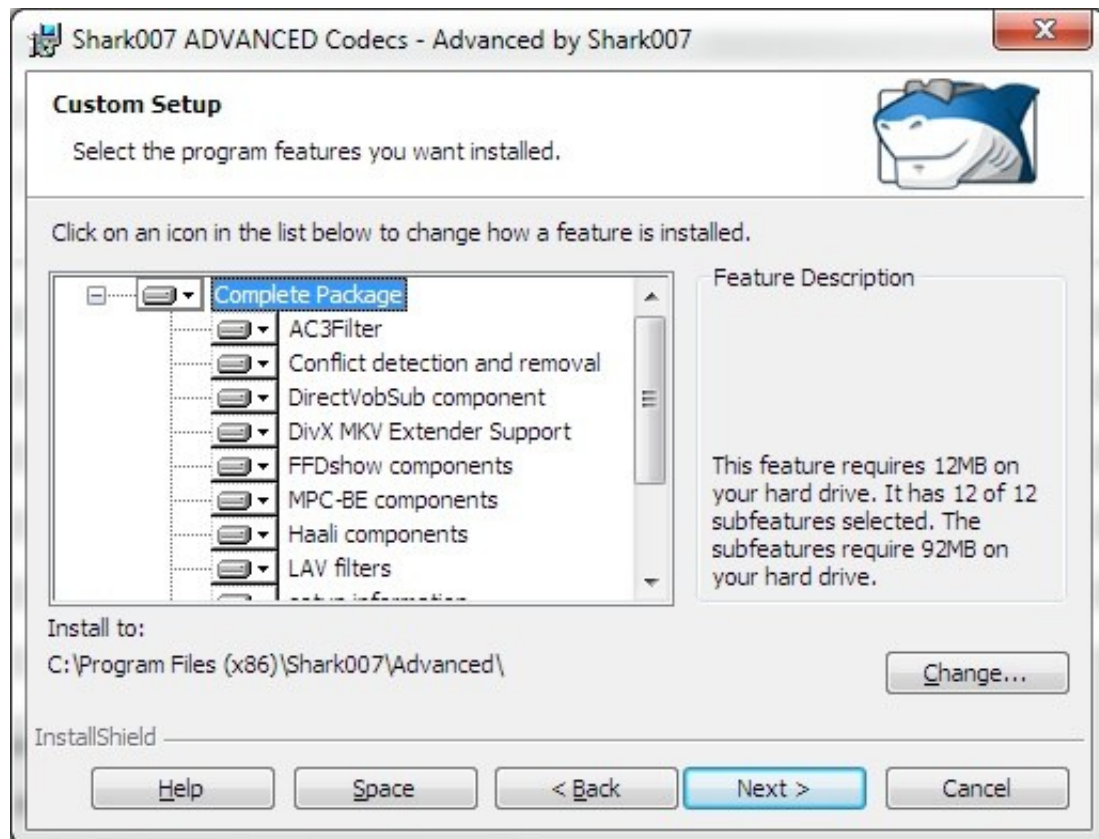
Shark007 ADVANCED Codecs - Advanced by Shark007

Custom Setup

Select the program features you want installed.

Click on an icon in the list below to change how a feature is installed.

Complete Package
AC3Filter
Conflict detection and removal
DirectVobSub component
DivX MKV Extender Support
FFDshow components
MPC-BE components
Haali components
LAV filters
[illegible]

Feature Description

This feature requires 12MB on your hard drive. It has 12 of 12 subfeatures selected. The subfeatures require 92MB on your hard drive.

Install to:
C:\Program Files (x86)\Shark007\Advanced\

Change...

InstallShield

Help
Space
< Back
Next >
Cancel